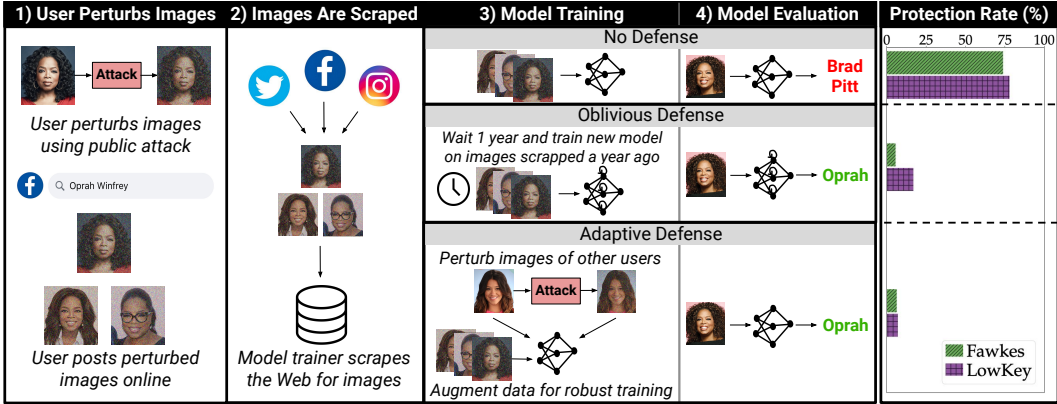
1) User Perturbs Images

Attack

User perturbs images using public attack

Oprah Winfrey

User posts perturbed images online

2) Images Are Scraped

Model trainer scrapes the Web for images

3) Model Training

4) Model Evaluation

No Defense

Brad Pitt

Oblivious Defense

Wait 1 year and train new model on images scrapped a year ago

Oprah

Adaptive Defense

Perturb images of other users

Attack

Augment data for robust training

Oprah

Protection Rate (%)

0 25 50 75 100

Fawkes
LowKey